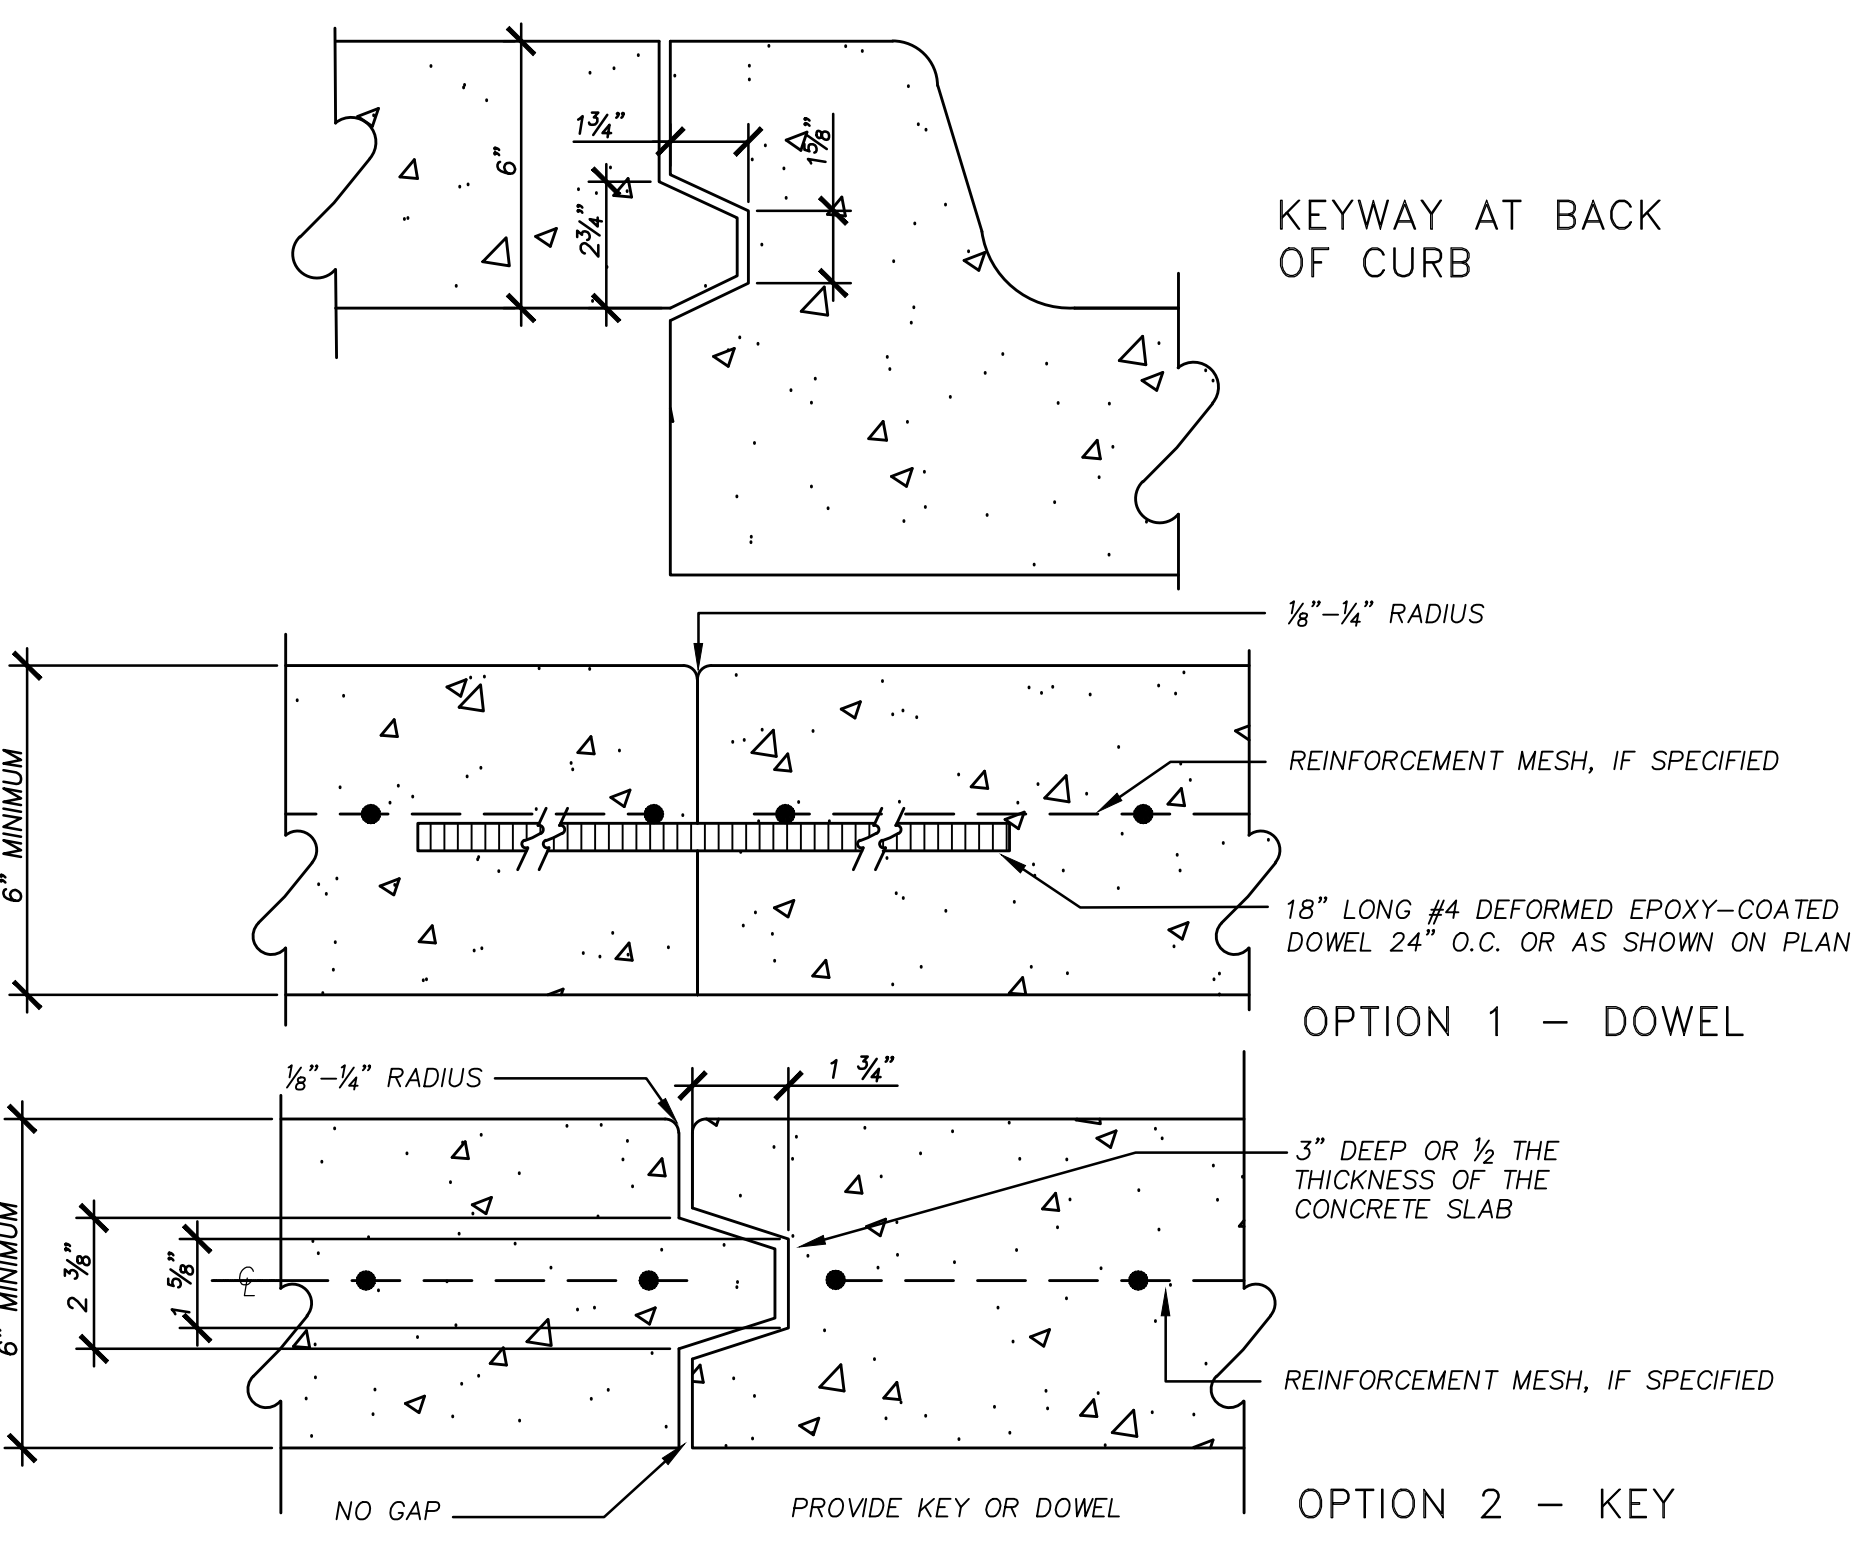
6"

1¾"

2¾"

1⅝"

KEYWAY AT BACK OF CURB

⅛"–¼" RADIUS

6" MINIMUM

REINFORCEMENT MESH, IF SPECIFIED

18" LONG #4 DEFORMED EPOXY–COATED DOWEL 24" O.C. OR AS SHOWN ON PLAN

OPTION 1 – DOWEL

⅛"–¼" RADIUS

1 ¾"

3" DEEP OR ½ THE THICKNESS OF THE CONCRETE SLAB

6" MINIMUM

2 ⅜"

1 ⅝"

℄

REINFORCEMENT MESH, IF SPECIFIED

NO GAP

PROVIDE KEY OR DOWEL

OPTION 2 – KEY